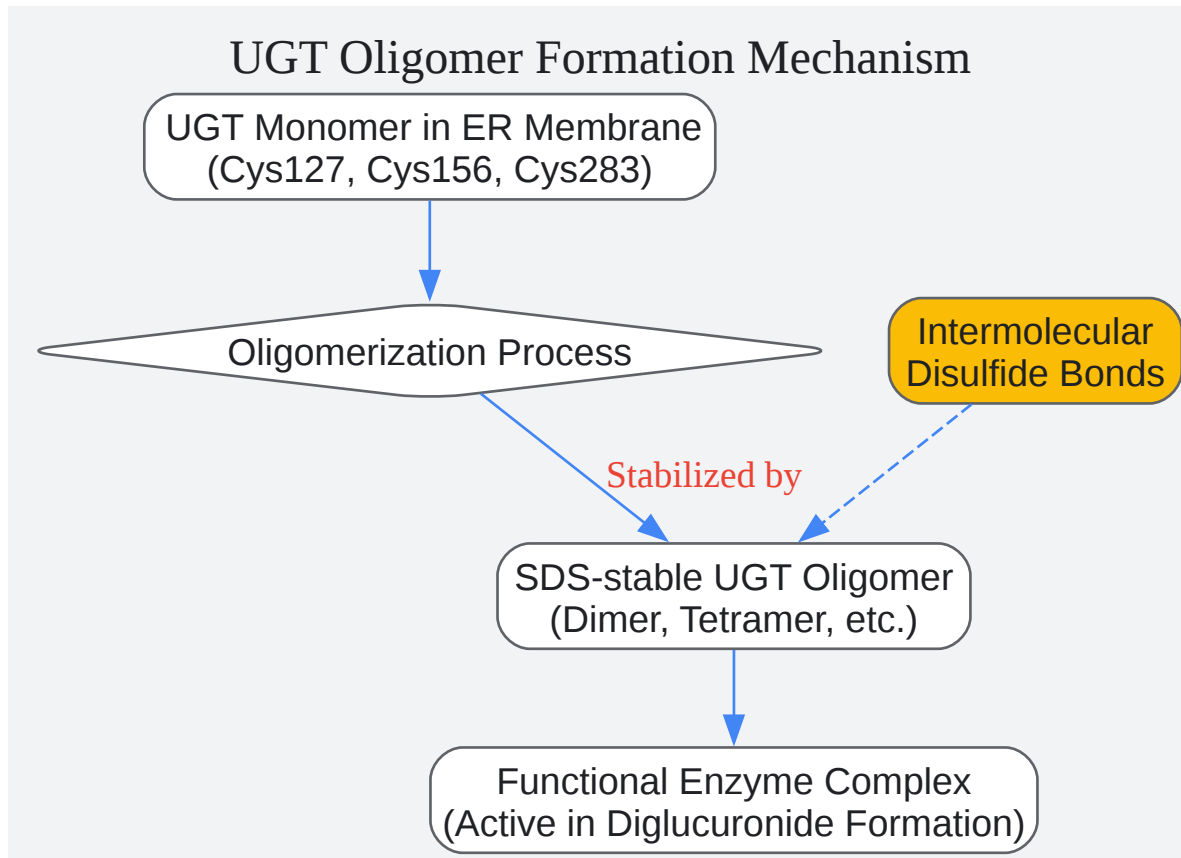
UGT Oligomer Formation Mechanism

UGT Monomer in ER Membrane
(Cys127, Cys156, Cys283)

Oligomerization Process

Intermolecular
Disulfide Bonds

Stabilized by

SDS-stable UGT Oligomer
(Dimer, Tetramer, etc.)

Functional Enzyme Complex
(Active in Diglucuronide Formation)